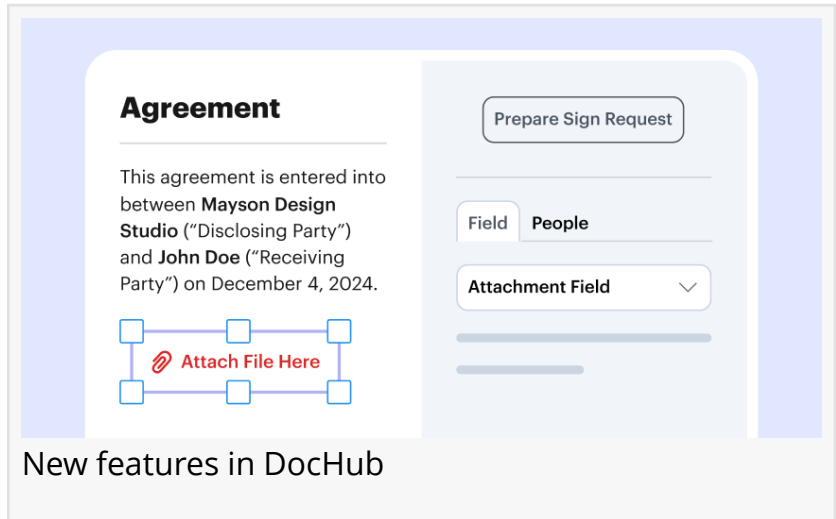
Agreement

This agreement is entered into between Mayson Design Studio ("Disclosing Party") and John Doe ("Receiving Party") on December 4, 2024.

Attach File Here

Prepare Sign Request

Field People

Attachment Field

New features in DocHub